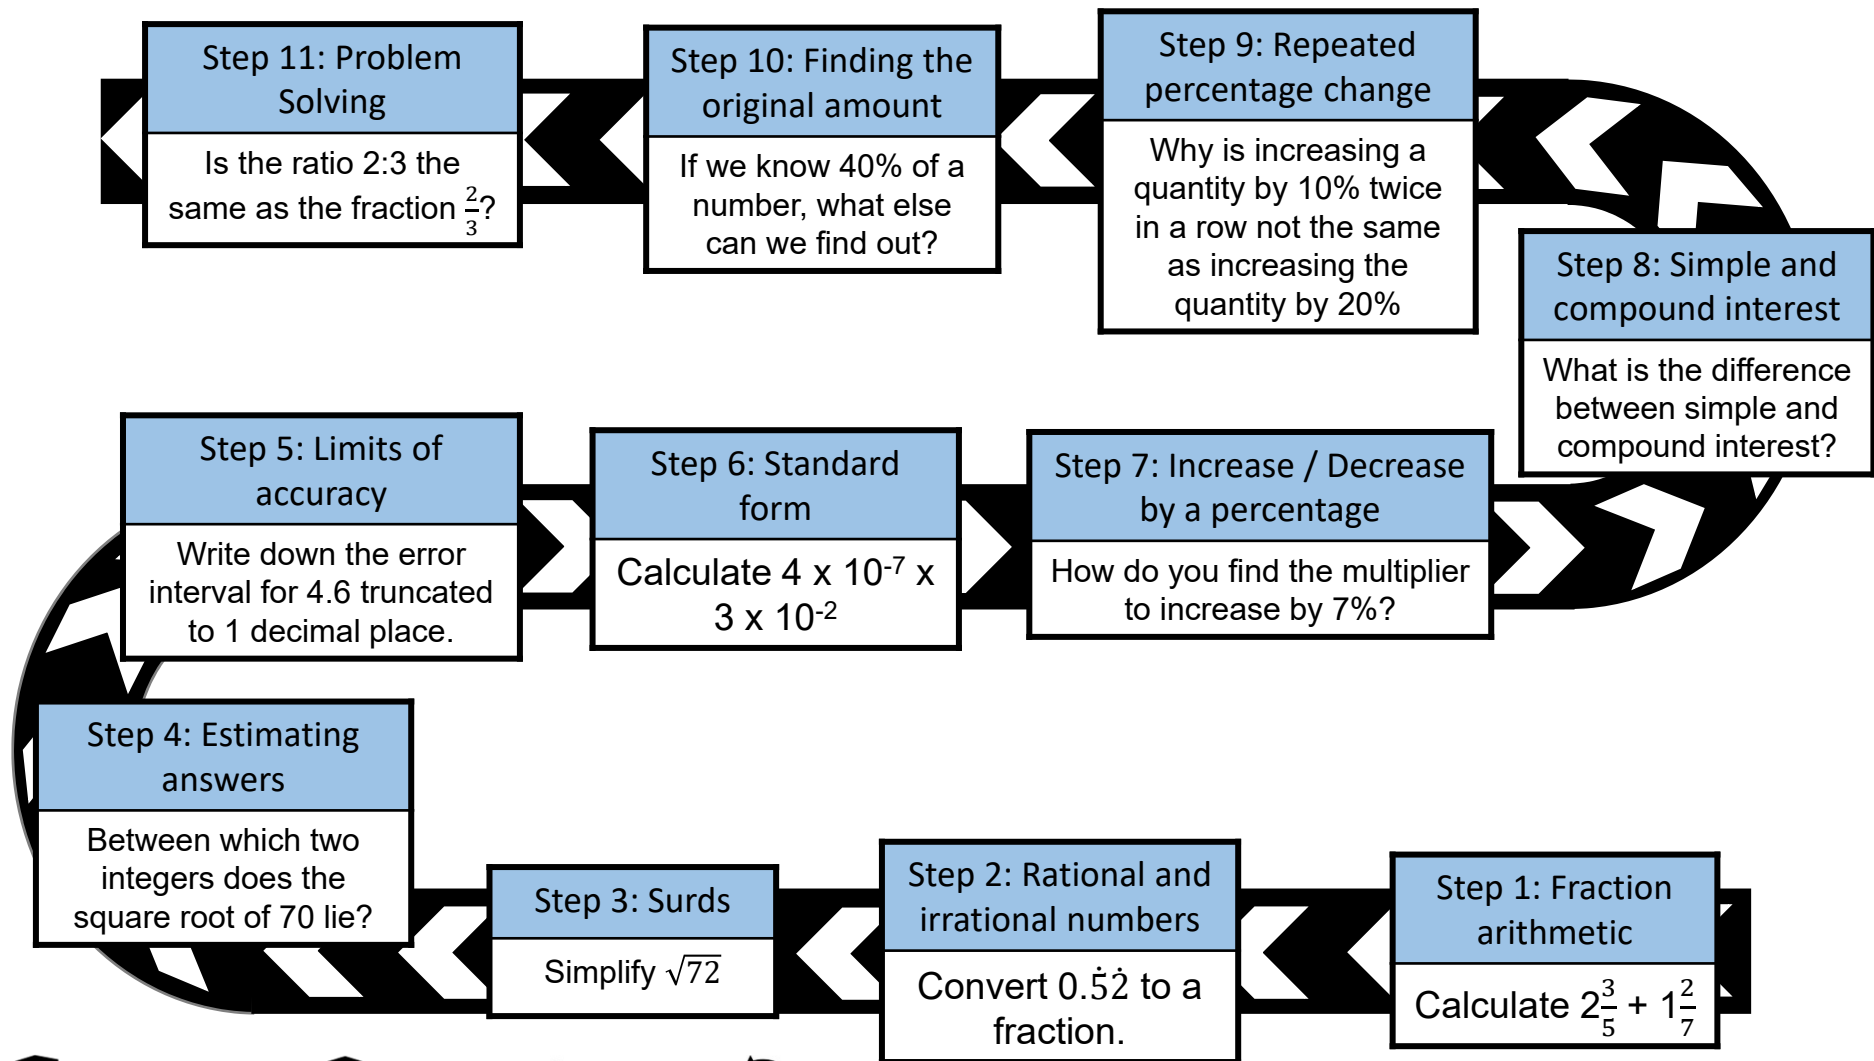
Step 11: Problem Solving

Is the ratio 2:3 the same as the fraction $\frac{2}{3}$?

Step 10: Finding the original amount

If we know 40% of a number, what else can we find out?

Step 9: Repeated percentage change

Why is increasing a quantity by 10% twice in a row not the same as increasing the quantity by 20%

Step 8: Simple and compound interest

What is the difference between simple and compound interest?

Step 5: Limits of accuracy

Write down the error interval for 4.6 truncated to 1 decimal place.

Step 6: Standard form

Calculate $4 \times 10^{-7} \times 3 \times 10^{-2}$

Step 7: Increase / Decrease by a percentage

How do you find the multiplier to increase by 7%?

Step 4: Estimating answers

Between which two integers does the square root of 70 lie?

Step 3: Surds

Simplify $\sqrt{72}$

Step 2: Rational and irrational numbers

Convert $0.\dot{5}\dot{2}$ to a fraction.

Step 1: Fraction arithmetic

Calculate $2\frac{3}{5} + 1\frac{2}{7}$